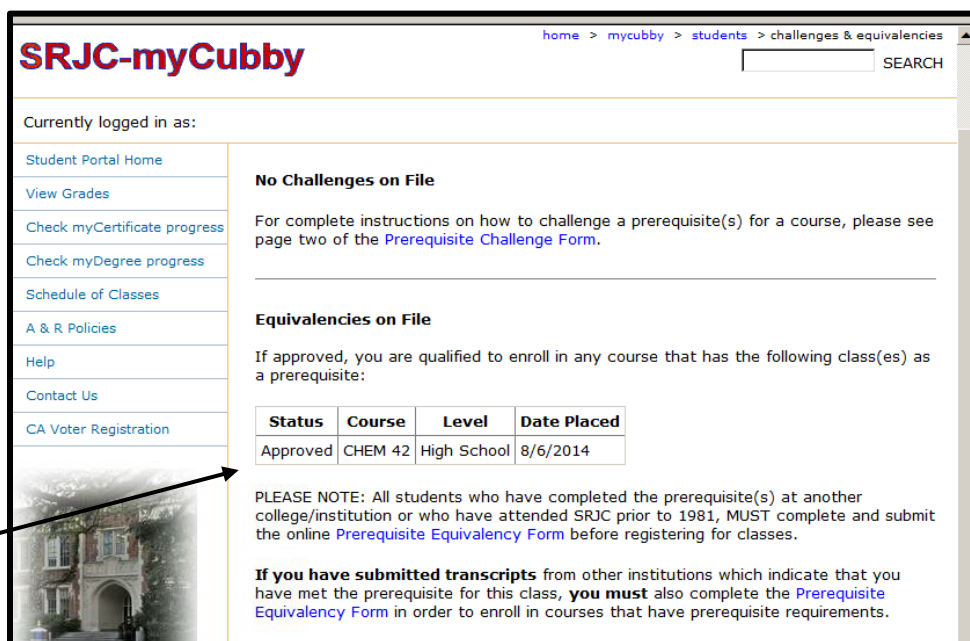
SRJC-myCubby

home > mycubby > students > challenges & equivalencies

SEARCH

Currently logged in as:

Student Portal Home
View Grades
Check myCertificate progress
Check myDegree progress
Schedule of Classes
A & R Policies
Help
Contact Us
CA Voter Registration

No Challenges on File

For complete instructions on how to challenge a prerequisite(s) for a course, please see page two of the Prerequisite Challenge Form.

Equivalencies on File

If approved, you are qualified to enroll in any course that has the following class(es) as a prerequisite:

| Status | Course | Level | Date Placed |
|---|---|---|---|
| Approved | CHEM 42 | High School | 8/6/2014 |

PLEASE NOTE: All students who have completed the prerequisite(s) at another college/institution or who have attended SRJC prior to 1981, MUST complete and submit the online Prerequisite Equivalency Form before registering for classes.

If you have submitted transcripts from other institutions which indicate that you have met the prerequisite for this class, you must also complete the Prerequisite Equivalency Form in order to enroll in courses that have prerequisite requirements.